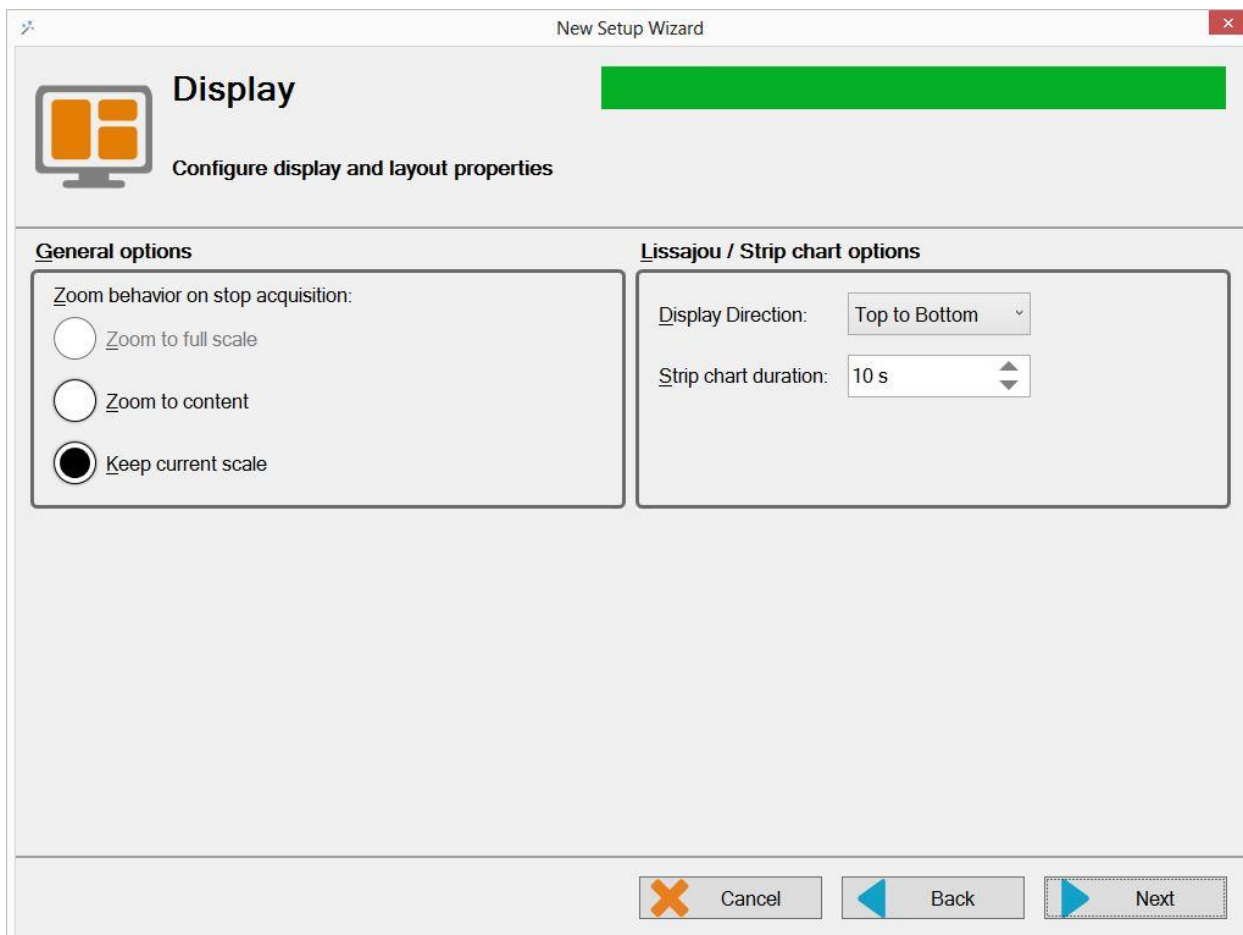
New Setup Wizard

Display

Configure display and layout properties

General options

Zoom behavior on stop acquisition:

Zoom to full scale

Zoom to content

Keep current scale

Lissajou / Strip chart options

Display Direction: Top to Bottom

Strip chart duration: 10 s

Cancel

Back

Next